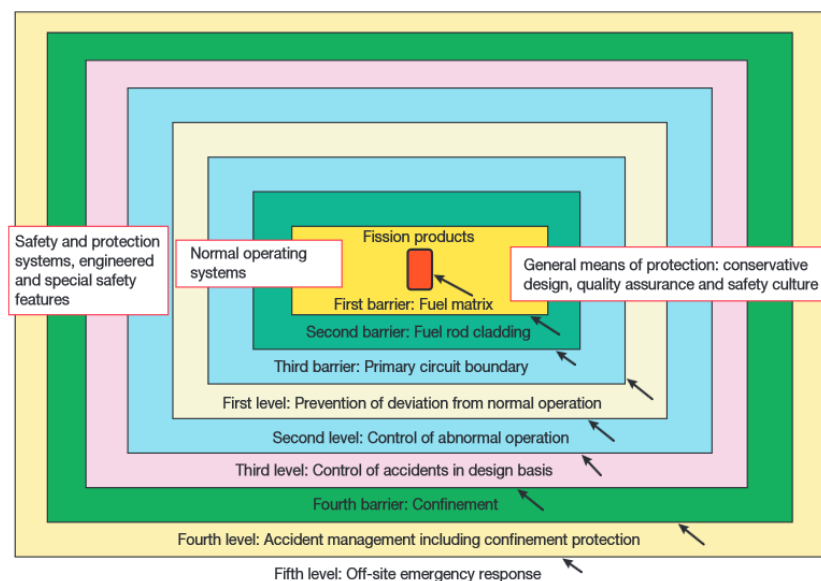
Safety and protection systems, engineered and special safety features

Normal operating systems

Fission products

General means of protection: conservative design, quality assurance and safety culture

First barrier: Fuel matrix

Second barrier: Fuel rod cladding

Third barrier: Primary circuit boundary

First level: Prevention of deviation from normal operation

Second level: Control of abnormal operation

Third level: Control of accidents in design basis

Fourth barrier: Confinement

Fourth level: Accident management including confinement protection

Fifth level: Off-site emergency response